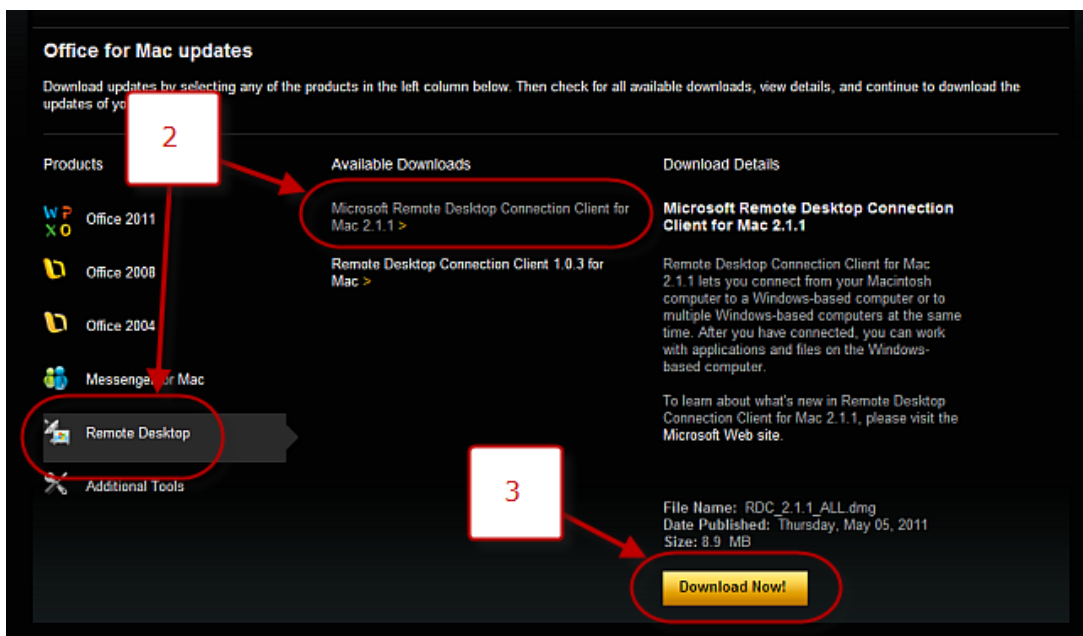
Office for Mac updates

Download updates by selecting any of the products in the left column below. Then check for all available downloads, view details, and continue to download the updates of yo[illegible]

2

Products

Office 2011

Office 2008

Office 2004

Messenge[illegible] for Mac

Remote Desktop

Additional Tools

Available Downloads

Microsoft Remote Desktop Connection Client for Mac 2.1.1 >

Remote Desktop Connection Client 1.0.3 for Mac >

Download Details

Microsoft Remote Desktop Connection Client for Mac 2.1.1

Remote Desktop Connection Client for Mac 2.1.1 lets you connect from your Macintosh computer to a Windows-based computer or to multiple Windows-based computers at the same time. After you have connected, you can work with applications and files on the Windows-based computer.

To learn about what's new in Remote Desktop Connection Client for Mac 2.1.1, please visit the Microsoft Web site.

3

File Name: RDC_2.1.1_ALL.dmg
Date Published: Thursday, May 05, 2011
Size: 8.9 MB

Download Now!